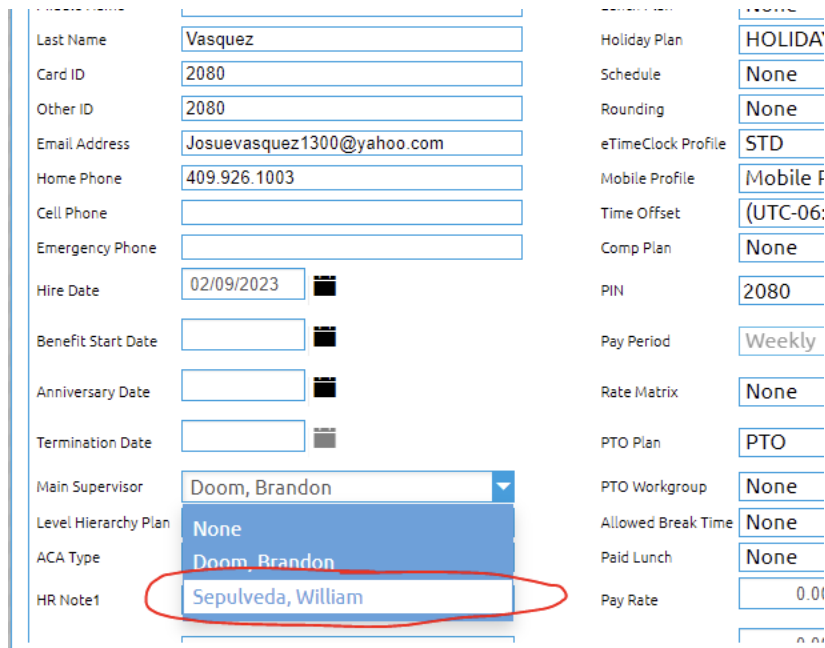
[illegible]

Last Name Vasquez
Card ID 2080
Other ID 2080
Email Address Josuevasquez1300@yahoo.com
Home Phone 409.926.1003
Cell Phone
Emergency Phone
Hire Date 02/09/2023
Benefit Start Date
Anniversary Date
Termination Date
Main Supervisor Doom, Brandon
Level Hierarchy Plan
ACA Type
HR Note1

None
Doom, Brandon
Sepulveda, William

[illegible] None
Holiday Plan HOLIDA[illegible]
Schedule None
Rounding None
eTimeClock Profile STD
Mobile Profile Mobile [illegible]
Time Offset (UTC-0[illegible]
Comp Plan None
PIN 2080
Pay Period Weekly
Rate Matrix None
PTO Plan PTO
PTO Workgroup None
Allowed Break Time None
Paid Lunch None
Pay Rate 0.0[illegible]